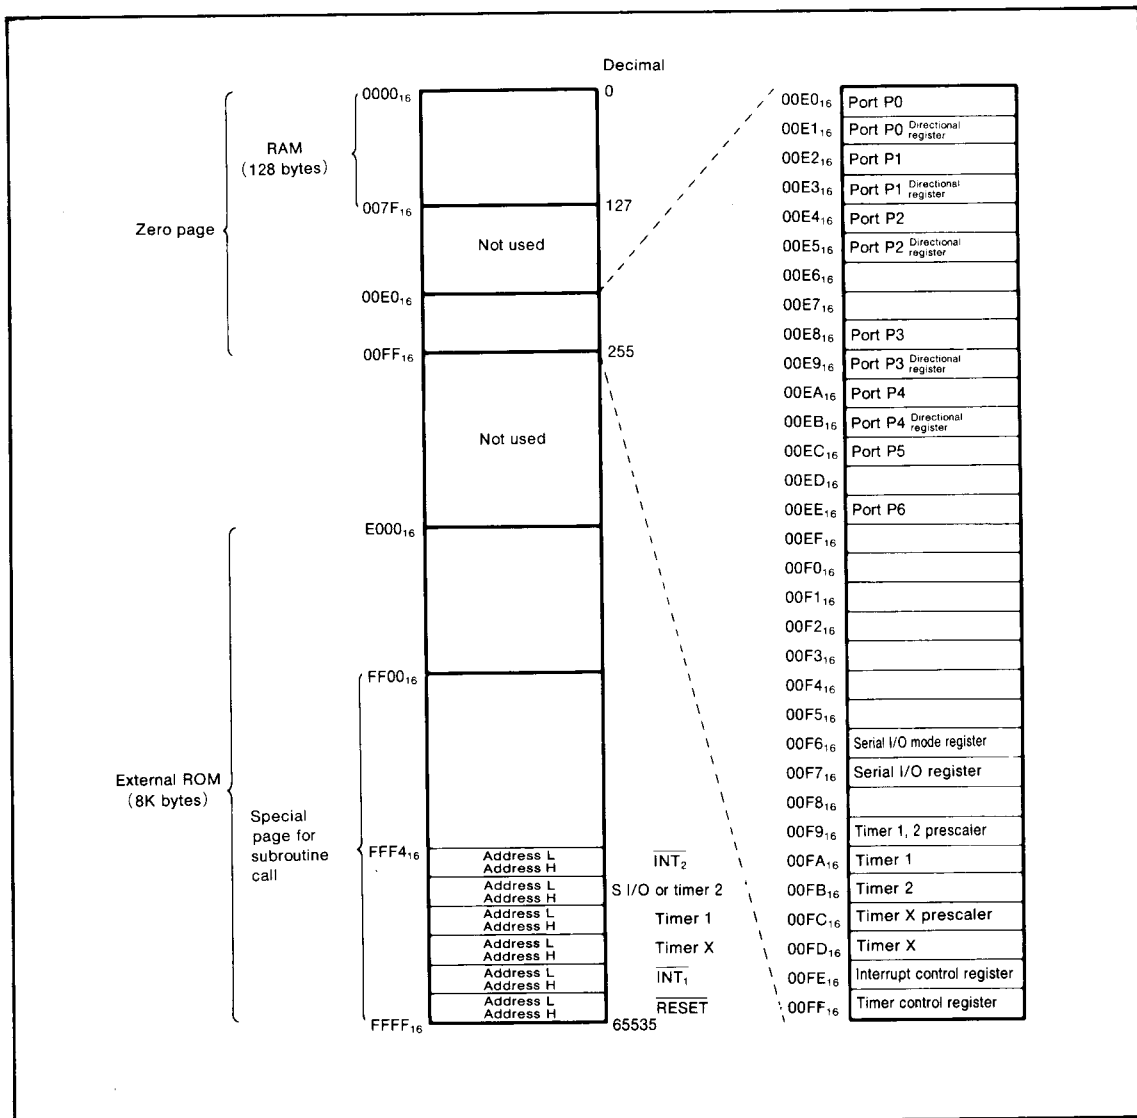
Decimal

Zero page

RAM (128 bytes)

$0000_{16}$ 0

$007F_{16}$ 127

Not used

$00E0_{16}$

$00FF_{16}$ 255

Not used

External ROM (8K bytes)

$E000_{16}$

Special page for subroutine call

$FF00_{16}$

$FFF4_{16}$

| | |
|---|---|
| Address L Address H | $\overline{INT_2}$ |
| Address L Address H | S I/O or timer 2 |
| Address L Address H | Timer 1 |
| Address L Address H | Timer X |
| Address L Address H | $\overline{INT_1}$ |
| Address L Address H | $\overline{RESET}$ |

$FFFF_{16}$ 65535

| | |
|---|---|
| $00E0_{16}$ | Port P0 |
| $00E1_{16}$ | Port P0 Directional register |
| $00E2_{16}$ | Port P1 |
| $00E3_{16}$ | Port P1 Directional register |
| $00E4_{16}$ | Port P2 |
| $00E5_{16}$ | Port P2 Directional register |
| $00E6_{16}$ | |
| $00E7_{16}$ | |
| $00E8_{16}$ | Port P3 |
| $00E9_{16}$ | Port P3 Directional register |
| $00EA_{16}$ | Port P4 |
| $00EB_{16}$ | Port P4 Directional register |
| $00EC_{16}$ | Port P5 |
| $00ED_{16}$ | |
| $00EE_{16}$ | Port P6 |
| $00EF_{16}$ | |
| $00F0_{16}$ | |
| $00F1_{16}$ | |
| $00F2_{16}$ | |
| $00F3_{16}$ | |
| $00F4_{16}$ | |
| $00F5_{16}$ | |
| $00F6_{16}$ | Serial I/O mode register |
| $00F7_{16}$ | Serial I/O register |
| $00F8_{16}$ | |
| $00F9_{16}$ | Timer 1, 2 prescaler |
| $00FA_{16}$ | Timer 1 |
| $00FB_{16}$ | Timer 2 |
| $00FC_{16}$ | Timer X prescaler |
| $00FD_{16}$ | Timer X |
| $00FE_{16}$ | Interrupt control register |
| $00FF_{16}$ | Timer control register |